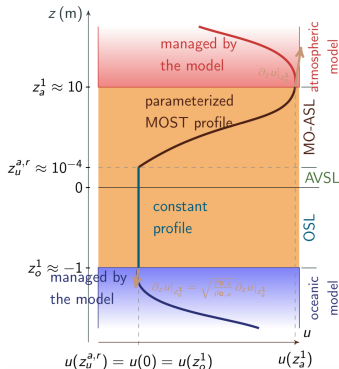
$z$ (m)

managed by the model

$\rho_a u_{\star a}^2$

atmospheric model

$z_a^1 \approx 10$

parameterized MOST profile

MO-ASL

$z_u^{a,r} \approx 10^{-4}$

AVSL

0

constant profile

OSL

$z_o^1 \approx -1$

managed by the model

$\rho_o u_{\star o}^2 = \sqrt{\frac{\rho_a}{\rho_o}} u_{\star a}^2$

oceanic model

$u$

$u(z_u^{a,r}) = u(0) = u(z_o^1)$

$u(z_a^1)$